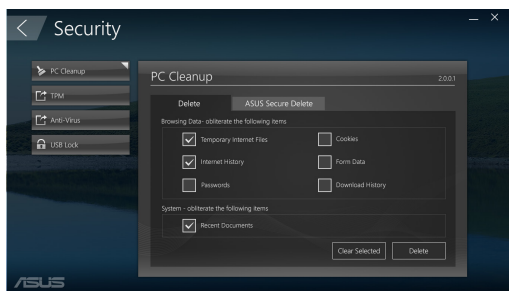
Security

PC Cleanup
TPM
Anti-Virus
USB Lock

PC Cleanup
2.0.0.1

Delete
ASUS Secure Delete

Browsing Data- obliterate the following items
Temporary Internet Files
Cookies
Internet History
Form Data
Passwords
Download History

System - obliterate the following items
Recent Documents

Clear Selected
Delete

/SUS